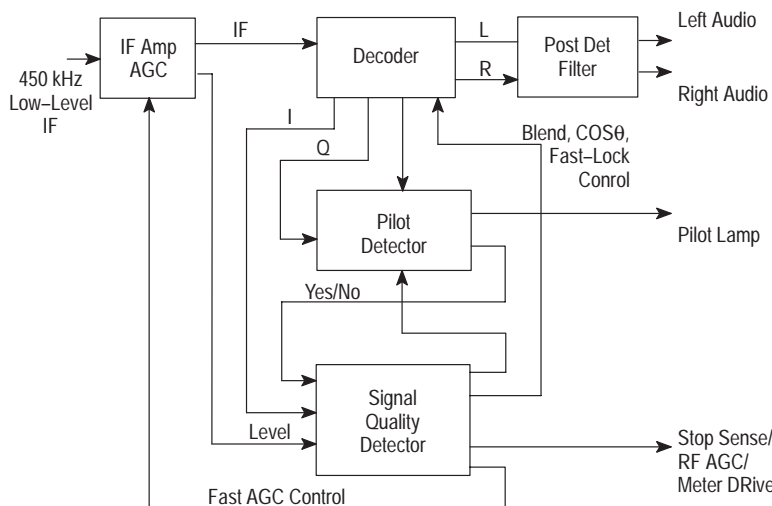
IF Amp AGC

IF

Decoder

L

R

Post Det Filter

Left Audio

Right Audio

450 kHz Low–Level IF

I

Q

Blend, COSθ, Fast–Lock Control

Pilot Detector

Pilot Lamp

Yes/No

Signal Quality Detector

Level

Stop Sense/ RF AGC/ Meter DRive

Fast AGC Control